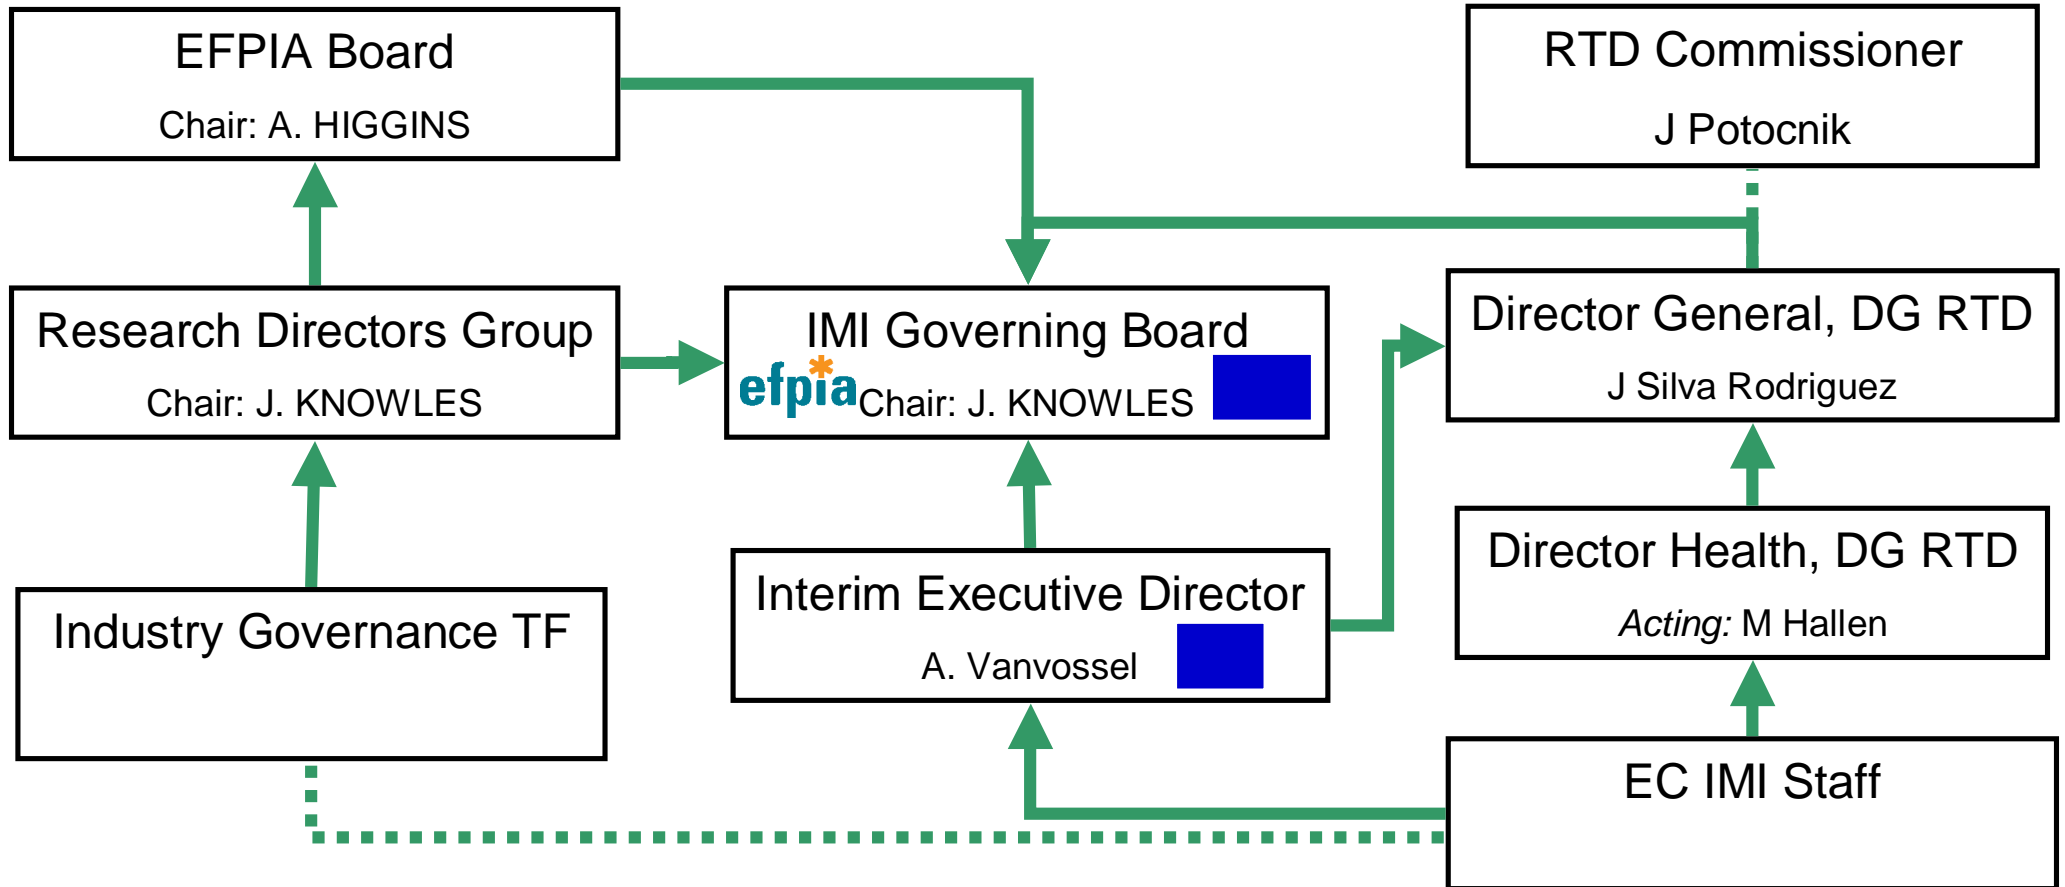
EFPIA Board
Chair: A. HIGGINS

RTD Commissioner
J Potocnik

Research Directors Group
Chair: J. KNOWLES

IMI Governing Board
efpia Chair: J. KNOWLES

Director General, DG RTD
J Silva Rodriguez

Director Health, DG RTD
*Acting:* M Hallen

Industry Governance TF

Interim Executive Director
A. Vanvossel

EC IMI Staff